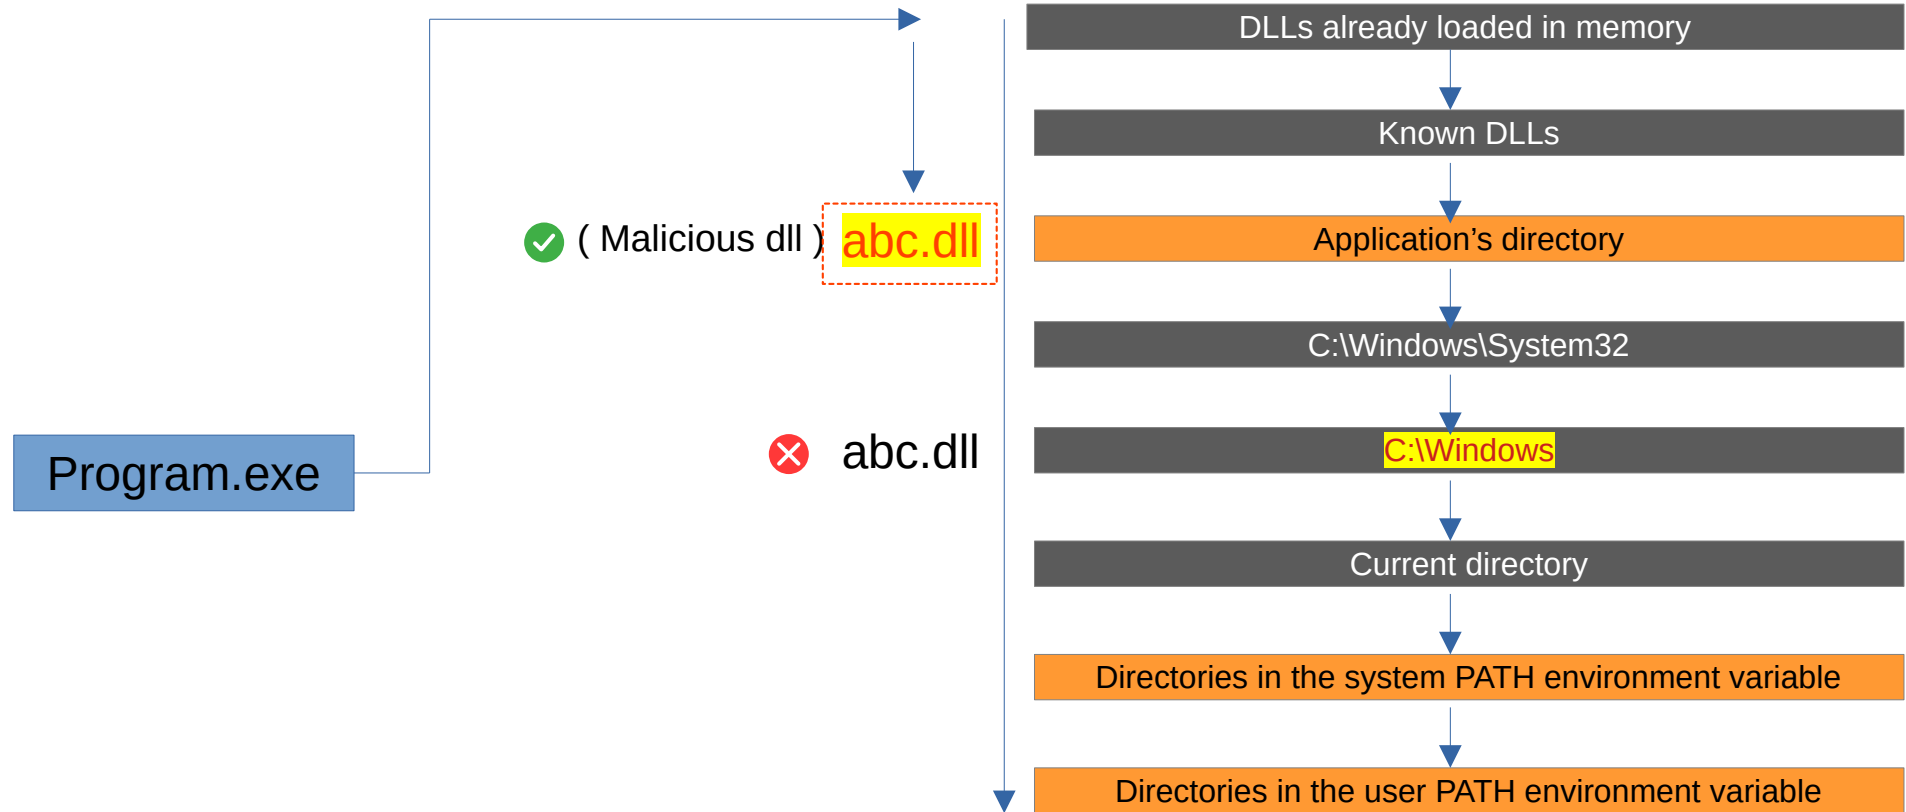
DLLs already loaded in memory

Known DLLs

Application’s directory

C:\Windows\System32

C:\Windows

Current directory

Directories in the system PATH environment variable

Directories in the user PATH environment variable

( Malicious dll ) abc.dll

abc.dll

Program.exe